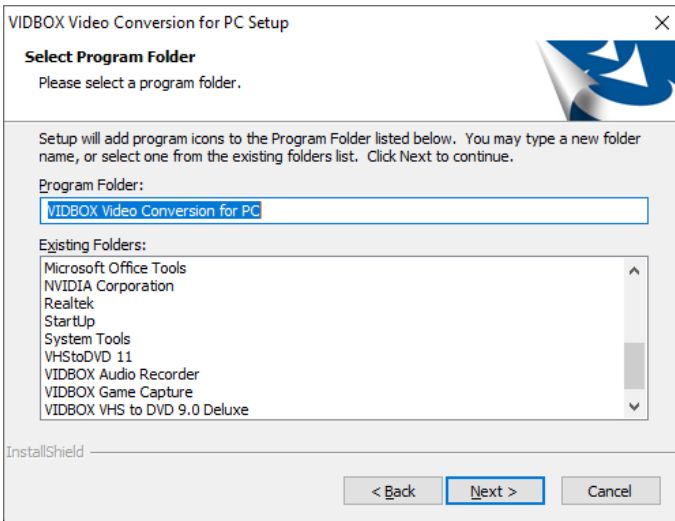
VIDBOX Video Conversion for PC Setup

×

Select Program Folder

Please select a program folder.

Setup will add program icons to the Program Folder listed below. You may type a new folder name, or select one from the existing folders list. Click Next to continue.

Program Folder:

VIDBOX Video Conversion for PC

Existing Folders:

Microsoft Office Tools
NVIDIA Corporation
Realtek
StartUp
System Tools
VHStoDVD 11
VIDBOX Audio Recorder
VIDBOX Game Capture
VIDBOX VHS to DVD 9.0 Deluxe

InstallShield

< Back

Next >

Cancel